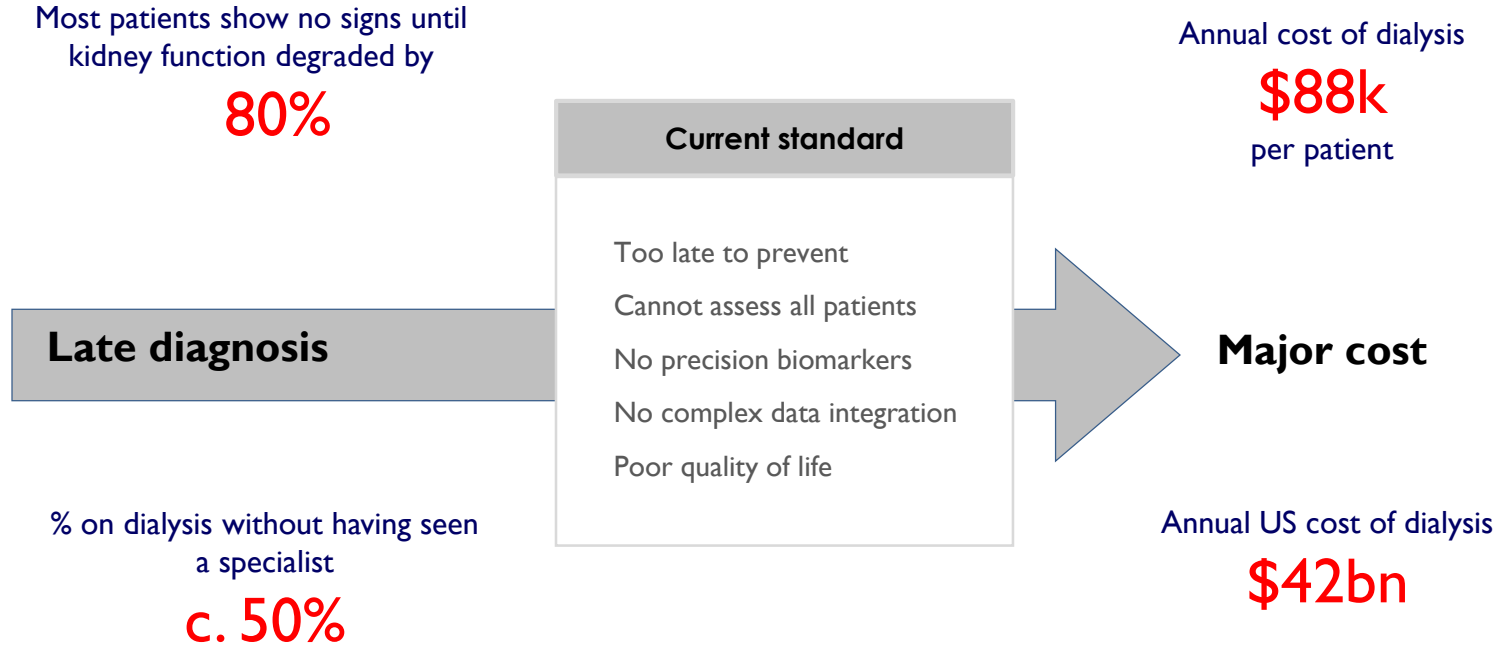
Most patients show no signs until kidney function degraded by

80%

Annual cost of dialysis

$88k

per patient

Current standard

Too late to prevent

Cannot assess all patients

No precision biomarkers

No complex data integration

Poor quality of life

Late diagnosis

Major cost

% on dialysis without having seen a specialist

c. 50%

Annual US cost of dialysis

$42bn